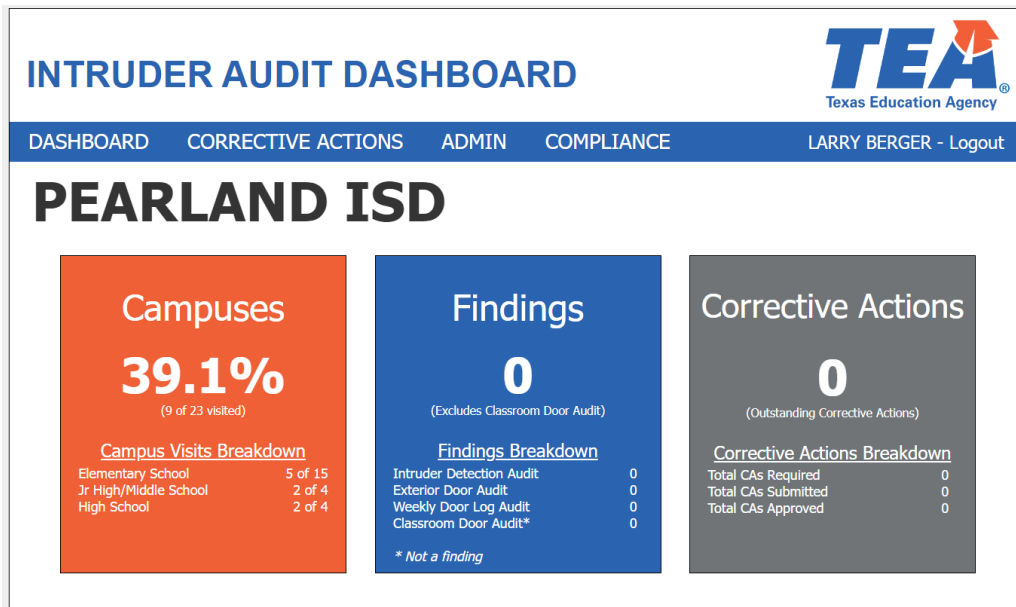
INTRUDER AUDIT DASHBOARD

TEA®
Texas Education Agency

DASHBOARD CORRECTIVE ACTIONS ADMIN COMPLIANCE LARRY BERGER - Logout

PEARLAND ISD

Campuses

39.1%

(9 of 23 visited)

Campus Visits Breakdown

| | |
|---|---|
| Elementary School | 5 of 15 |
| Jr High/Middle School | 2 of 4 |
| High School | 2 of 4 |

Findings

0

(Excludes Classroom Door Audit)

Findings Breakdown

| | |
|---|---|
| Intruder Detection Audit | 0 |
| Exterior Door Audit | 0 |
| Weekly Door Log Audit | 0 |
| Classroom Door Audit* | 0 |

* Not a finding

Corrective Actions

0

(Outstanding Corrective Actions)

Corrective Actions Breakdown

| | |
|---|---|
| Total CAs Required | 0 |
| Total CAs Submitted | 0 |
| Total CAs Approved | 0 |